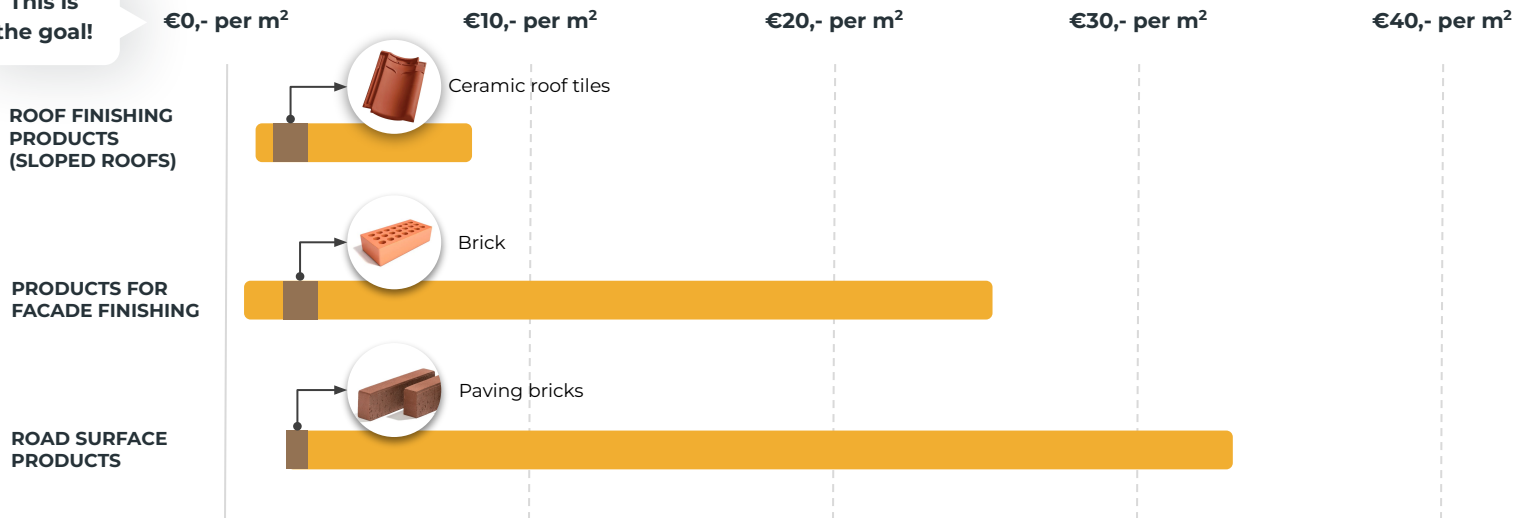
This is the goal!

€0,- per m$^2$ €10,- per m$^2$ €20,- per m$^2$ €30,- per m$^2$ €40,- per m$^2$

ROOF FINISHING PRODUCTS (SLOPED ROOFS)

Ceramic roof tiles

PRODUCTS FOR FACADE FINISHING

Brick

ROAD SURFACE PRODUCTS

Paving bricks